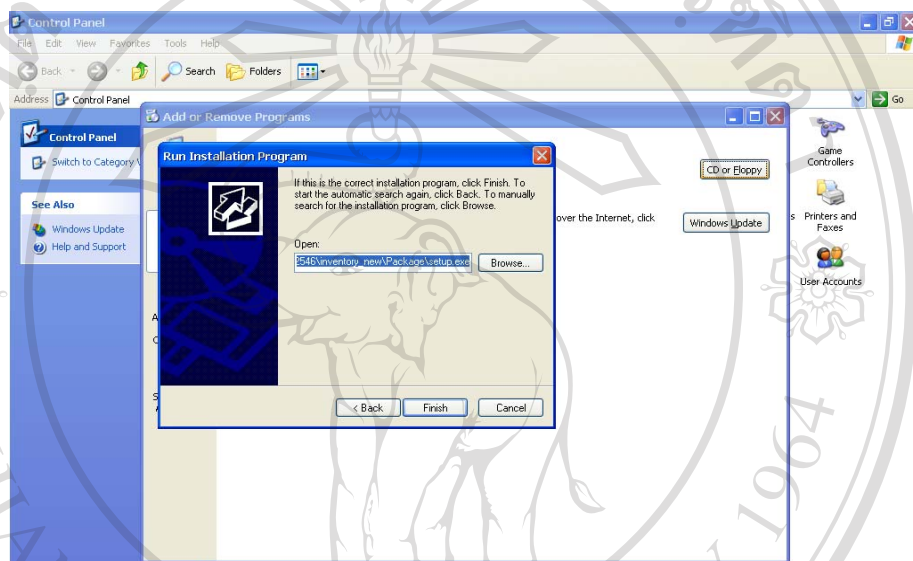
Control Panel

File Edit View Favorites Tools Help

Back Search Folders

Address Control Panel

Go

Control Panel

Switch to Category V

See Also

Windows Update

Help and Support

Add or Remove Programs

Run Installation Program

If this is the correct installation program, click Finish. To start the automatic search again, click Back. To manually search for the installation program, click Browse.

Open:

2546\inventory_new\Package\setup.exe

Browse...

< Back Finish Cancel

CD or Floppy

over the Internet, click

Windows Update

Game Controllers

Printers and Faxes

User Accounts

1964